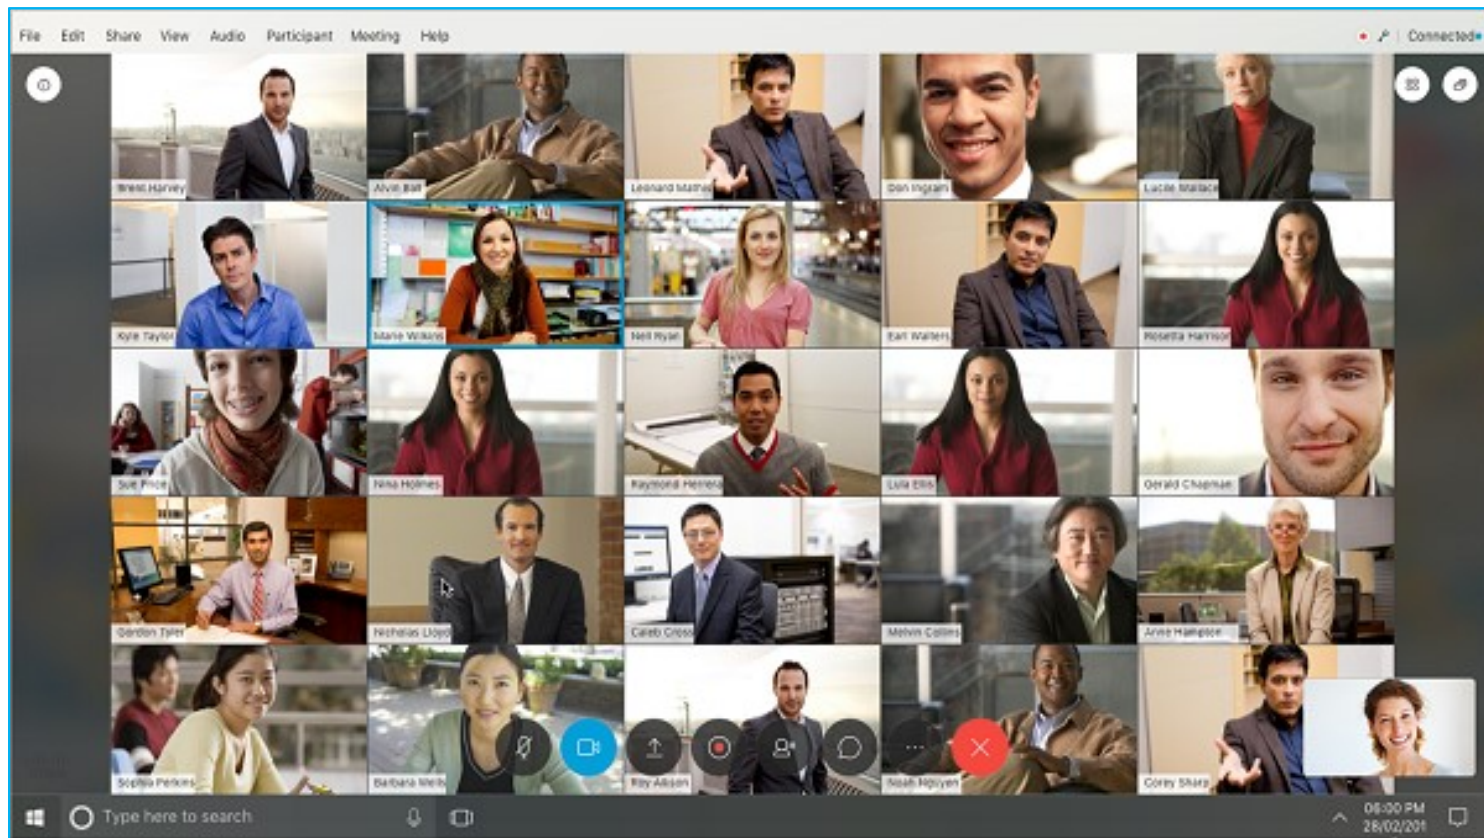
File Edit Share View Audio Participant Meeting Help

Connected

Brent Harvey

Alvin Ball

Leonard Mathis

Don Ingram

Lucile Wallace

Kyle Taylor

Marie Wilkins

Nell Ryan

Earl Walters

Rosetta Harrison

Sue Price

Nina Holmes

Raymond Herrera

Lula Ellis

Gerald Chapman

Gordon Tyler

Nicholas Lloyd

Caleb Cross

Melvin Collins

Anne Hampton

Sophia Perkins

Barbara Wells

Roy Allison

Noah Nguyen

Corey Sharp

Type here to search

06:00 PM
28/02/201